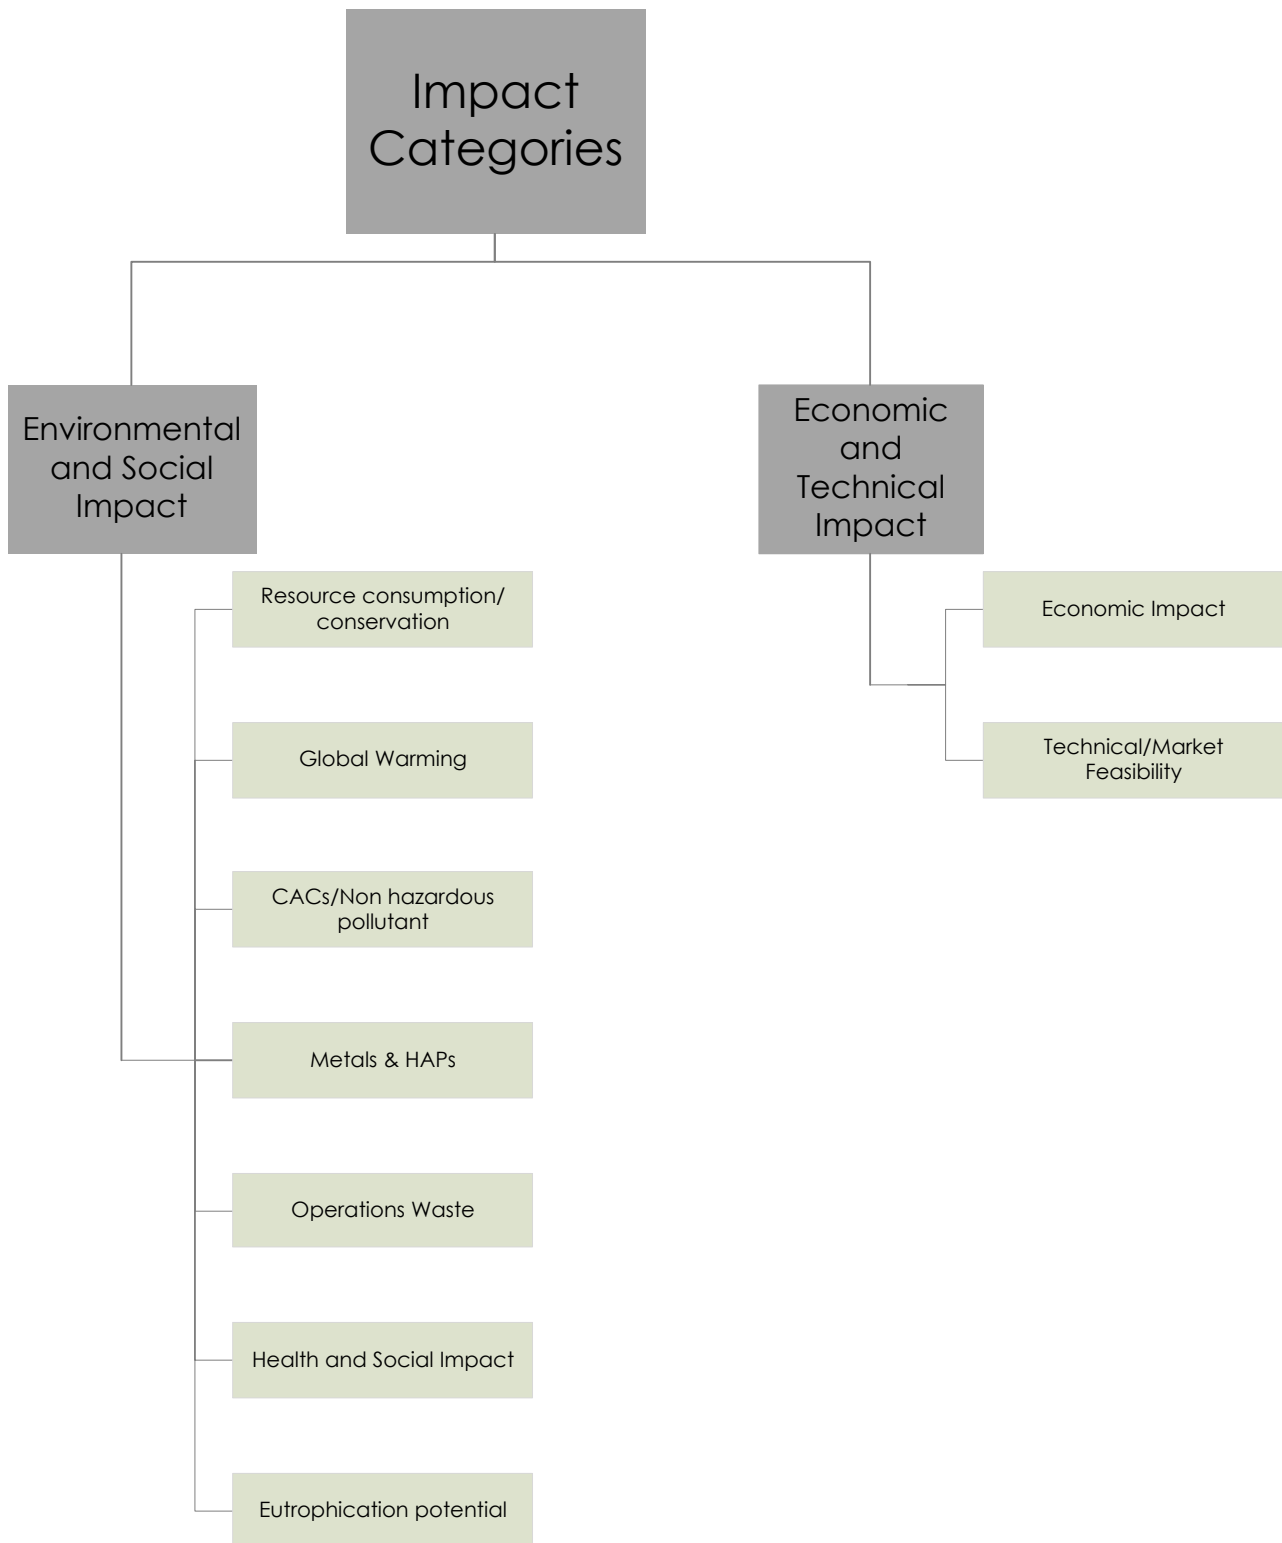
Impact Categories

Environmental and Social Impact

Resource consumption/ conservation

Global Warming

CACs/Non hazardous pollutant

Metals & HAPs

Operations Waste

Health and Social Impact

Eutrophication potential

Economic and Technical Impact

Economic Impact

Technical/Market Feasibility